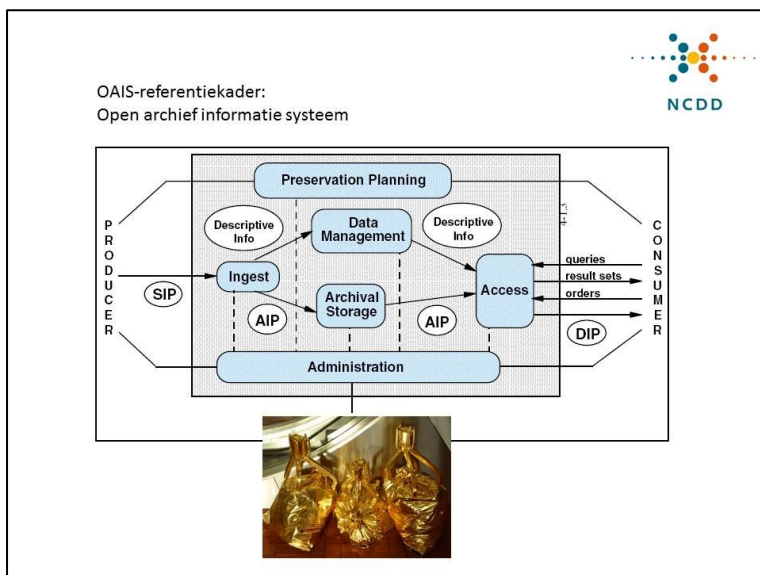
NCDD

OAIS-referentiekader:
Open archief informatie systeem

Preservation Planning

P R O D U C E R

Descriptive Info

Data Management

Descriptive Info

4-1.3

C O N S U M E R

queries

result sets

orders

Ingest

SIP

Archival Storage

Access

AIP

AIP

DIP

Administration